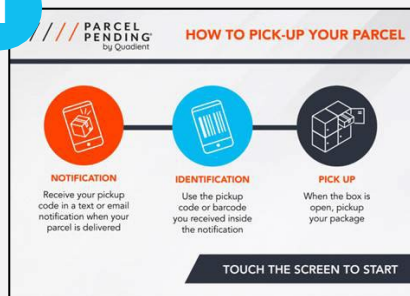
PARCEL PENDING® by Quadient

HOW TO PICK-UP YOUR PARCEL

NOTIFICATION
Receive your pickup code in a text or email notification when your parcel is delivered

IDENTIFICATION
Use the pickup code or barcode you received inside the notification

PICK UP
When the box is open, pickup your package

TOUCH THE SCREEN TO START